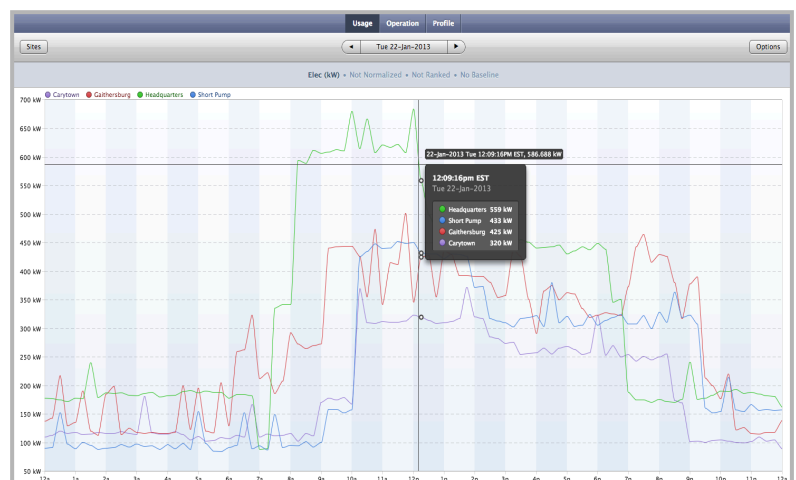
Usage Operation Profile

Sites

◀ Tue 22-Jan-2013 ▶

Options

Elec (kW) • Not Normalized • Not Ranked • No Baseline

Carytown Gaithersburg Headquarters Short Pump

700 kW
650 kW
600 kW
550 kW
500 kW
450 kW
400 kW
350 kW
300 kW
250 kW
200 kW
150 kW
100 kW
50 kW

22-Jan-2013 Tue 12:09:16PM EST, 586.688 kW

12:09:16pm EST
Tue 22-Jan-2013

| | |
|---|---|
| Headquarters | 559 kW |
| Short Pump | 433 kW |
| Gaithersburg | 425 kW |
| Carytown | 320 kW |

12a 1a 2a 3a 4a 5a 6a 7a 8a 9a 10a 11a 12p 1p 2p 3p 4p 5p 6p 7p 8p 9p 10p 11p 12a